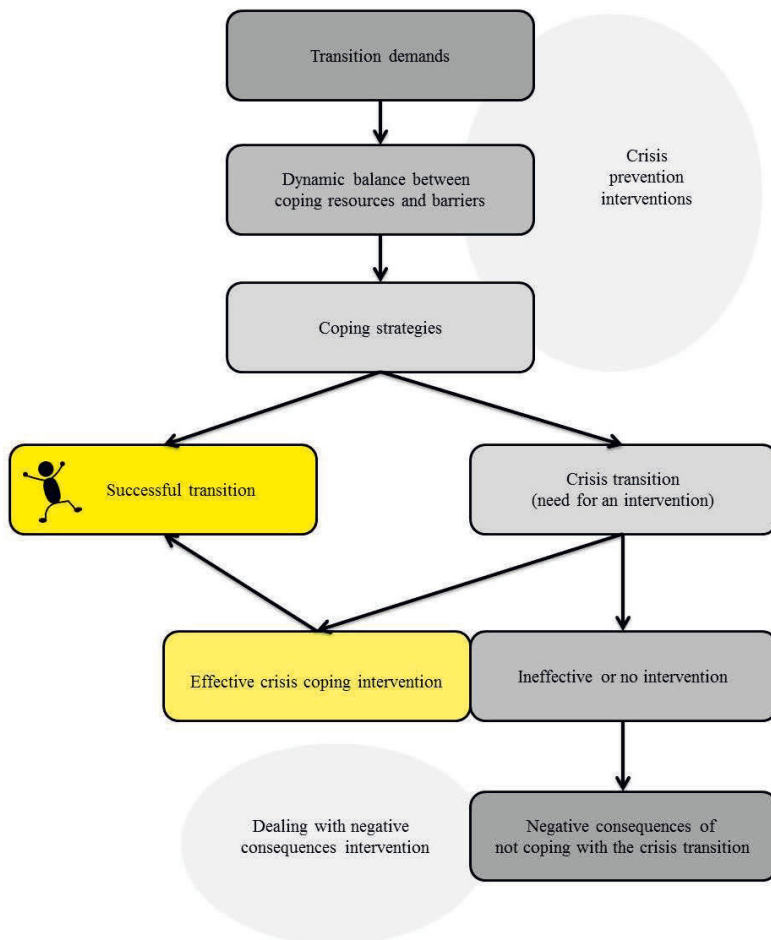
Transition demands

Crisis prevention interventions

Dynamic balance between coping resources and barriers

Coping strategies

Successful transition

Crisis transition (need for an intervention)

Effective crisis coping intervention

Ineffective or no intervention

Dealing with negative consequences intervention

Negative consequences of not coping with the crisis transition